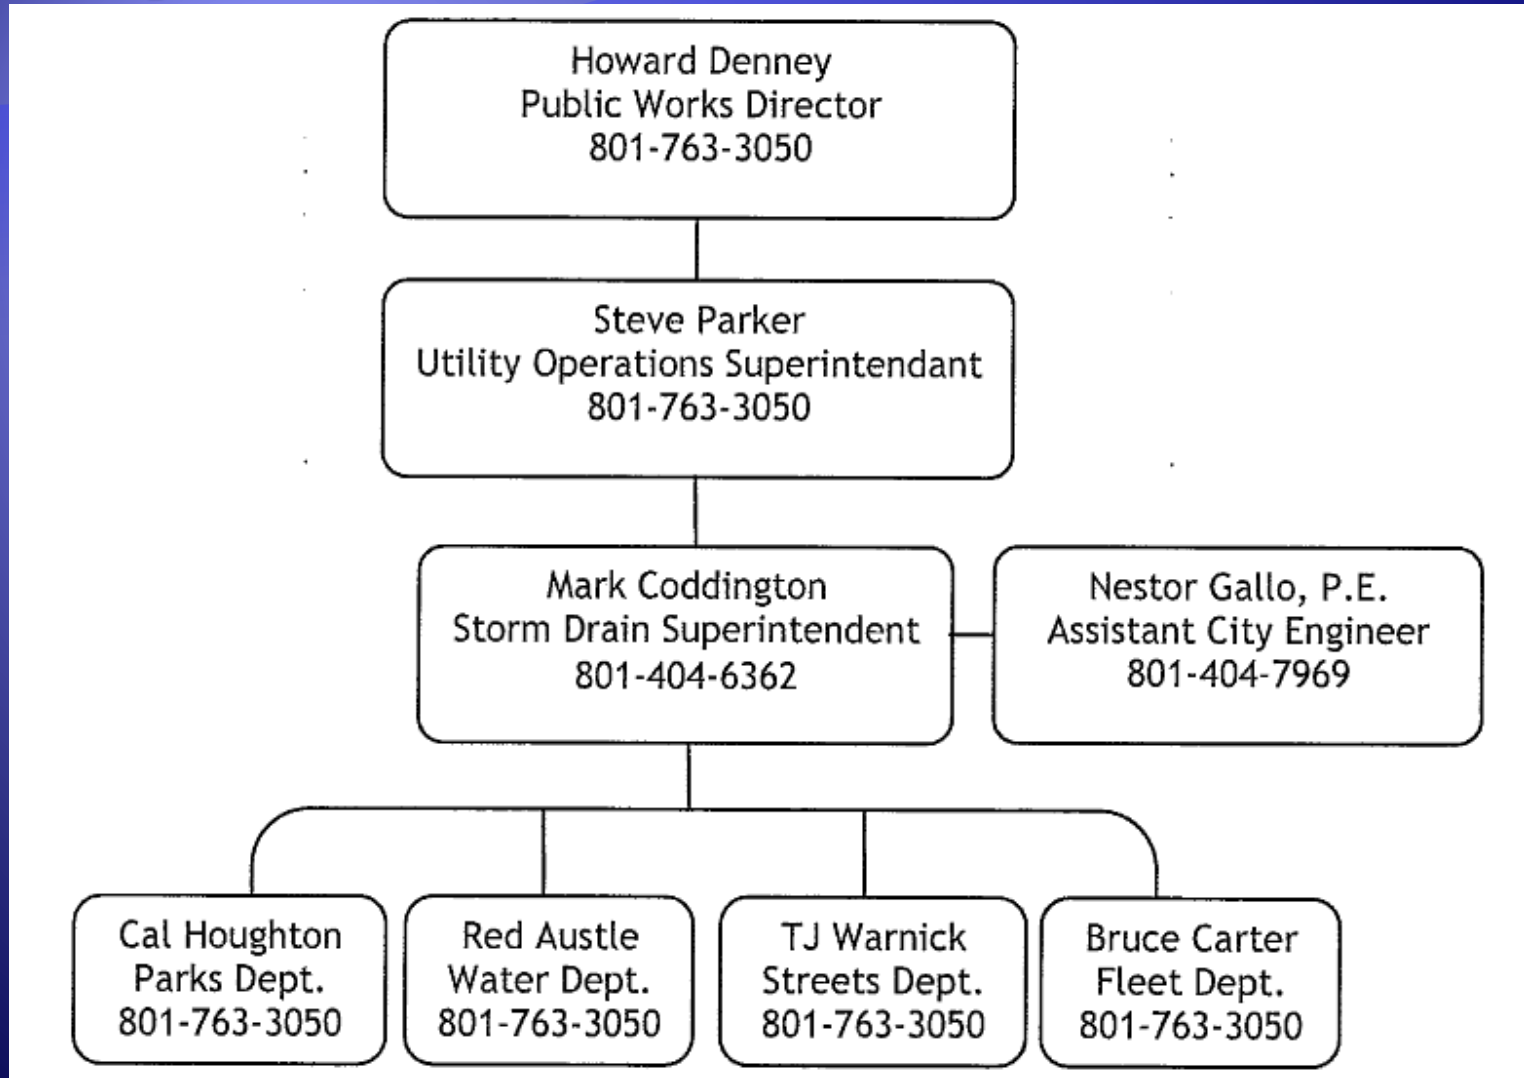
Howard Denney
Public Works Director
801-763-3050

Steve Parker
Utility Operations Superintendant
801-763-3050

Mark Coddington
Storm Drain Superintendent
801-404-6362

Nestor Gallo, P.E.
Assistant City Engineer
801-404-7969

Cal Houghton
Parks Dept.
801-763-3050

Red Austle
Water Dept.
801-763-3050

TJ Warnick
Streets Dept.
801-763-3050

Bruce Carter
Fleet Dept.
801-763-3050